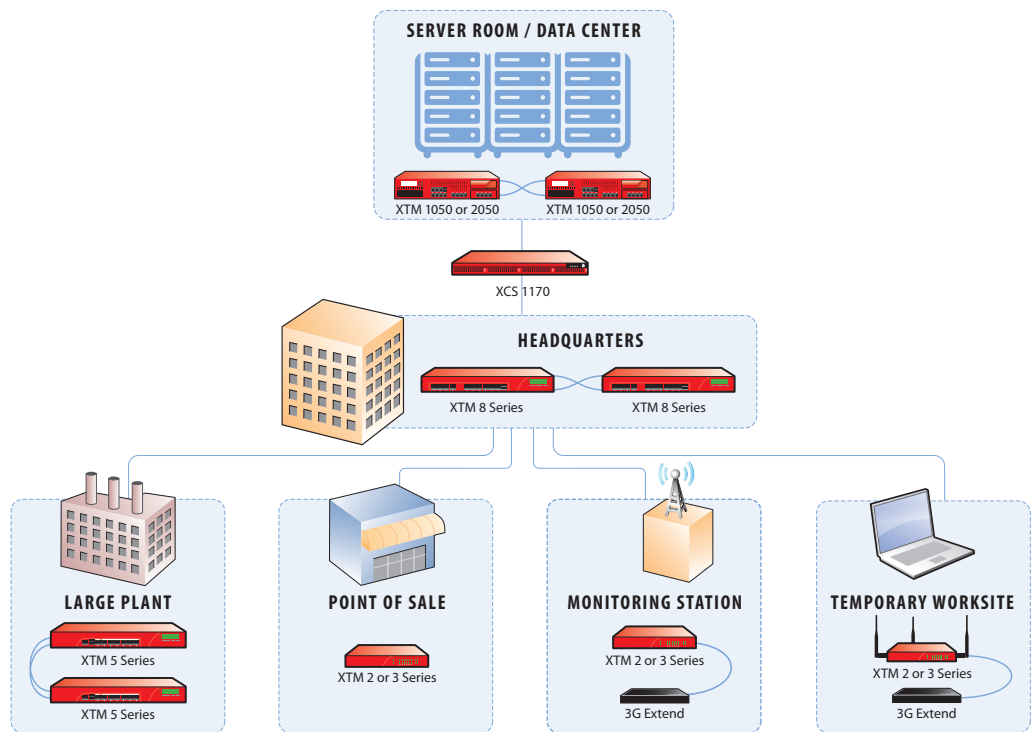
SERVER ROOM / DATA CENTER

XTM 1050 or 2050

XTM 1050 or 2050

XCS 1170

HEADQUARTERS

XTM 8 Series

XTM 8 Series

LARGE PLANT

XTM 5 Series

XTM 5 Series

POINT OF SALE

XTM 2 or 3 Series

MONITORING STATION

XTM 2 or 3 Series

3G Extend

TEMPORARY WORKSITE

XTM 2 or 3 Series

3G Extend